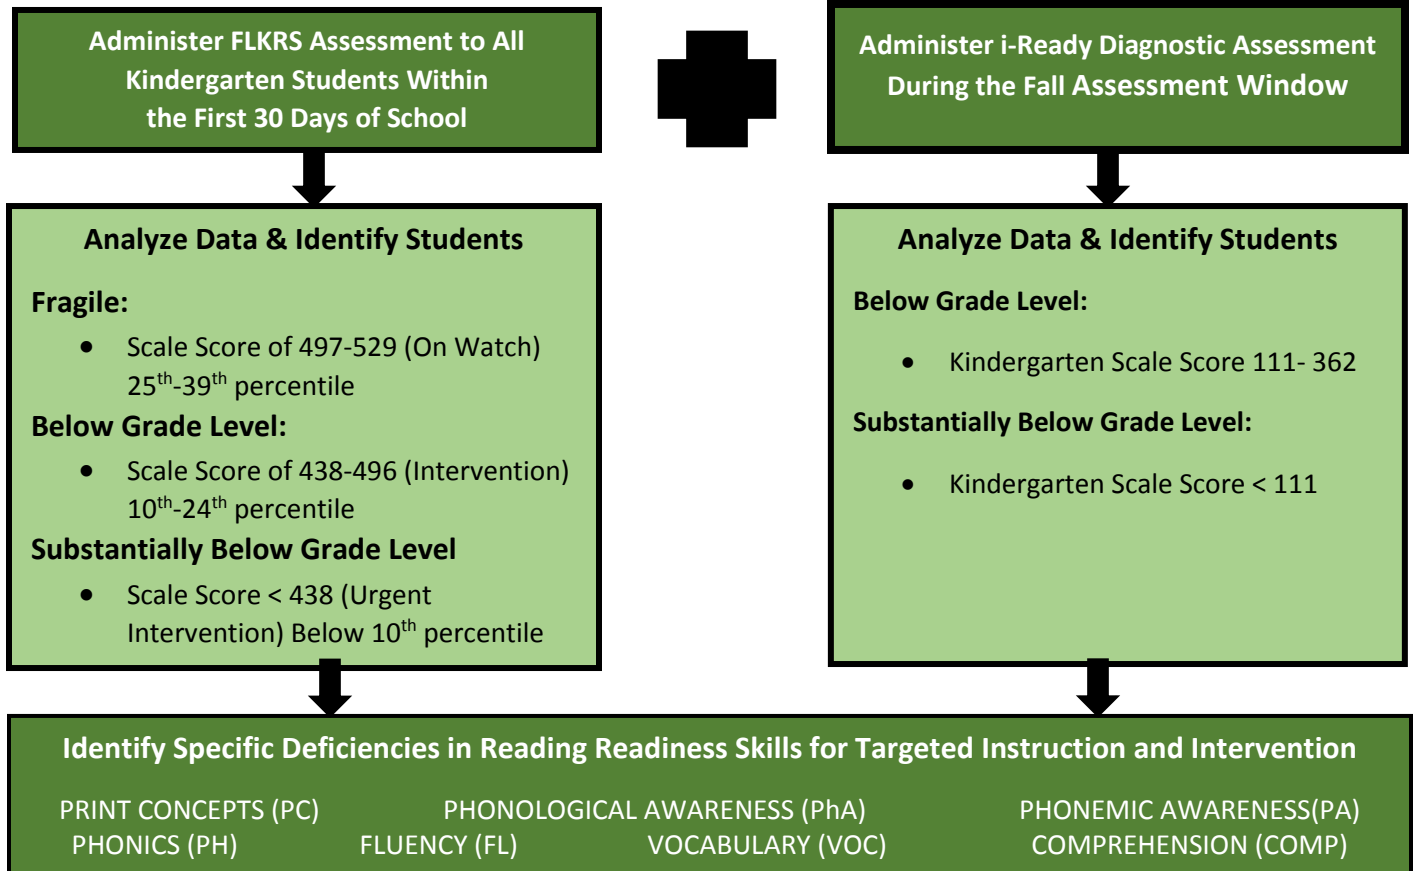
Administer FLKRS Assessment to All Kindergarten Students Within the First 30 Days of School

Administer i-Ready Diagnostic Assessment During the Fall Assessment Window

Analyze Data & Identify Students

Fragile:

- Scale Score of 497-529 (On Watch) 25$^{th}$-39$^{th}$ percentile

Below Grade Level:

- Scale Score of 438-496 (Intervention) 10$^{th}$-24$^{th}$ percentile

Substantially Below Grade Level

- Scale Score < 438 (Urgent Intervention) Below 10$^{th}$ percentile

Analyze Data & Identify Students

Below Grade Level:

- Kindergarten Scale Score 111- 362

Substantially Below Grade Level:

- Kindergarten Scale Score < 111

Identify Specific Deficiencies in Reading Readiness Skills for Targeted Instruction and Intervention

PRINT CONCEPTS (PC) PHONOLOGICAL AWARENESS (PhA) PHONEMIC AWARENESS(PA)
PHONICS (PH) FLUENCY (FL) VOCABULARY (VOC) COMPREHENSION (COMP)